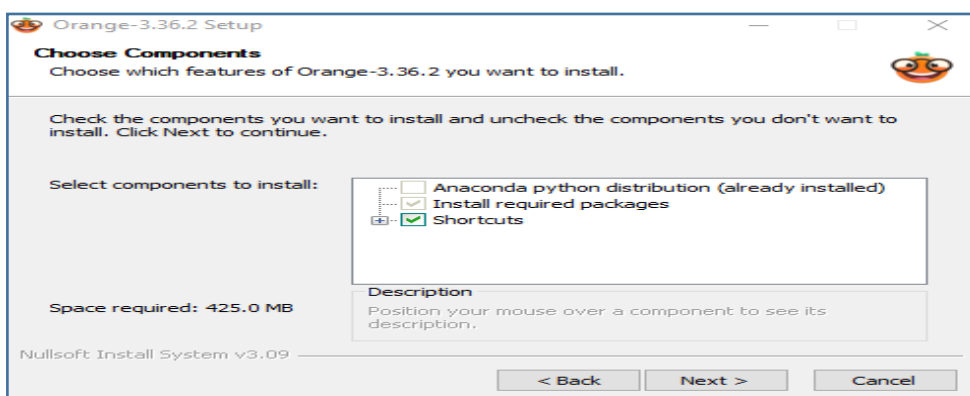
Orange-3.36.2 Setup

Choose Components

Choose which features of Orange-3.36.2 you want to install.

Check the components you want to install and uncheck the components you don't want to install. Click Next to continue.

Select components to install:

Anaconda python distribution (already installed)
Install required packages
Shortcuts

Space required: 425.0 MB

Description
Position your mouse over a component to see its description.

Nullsoft Install System v3.09

< Back
Next >
Cancel